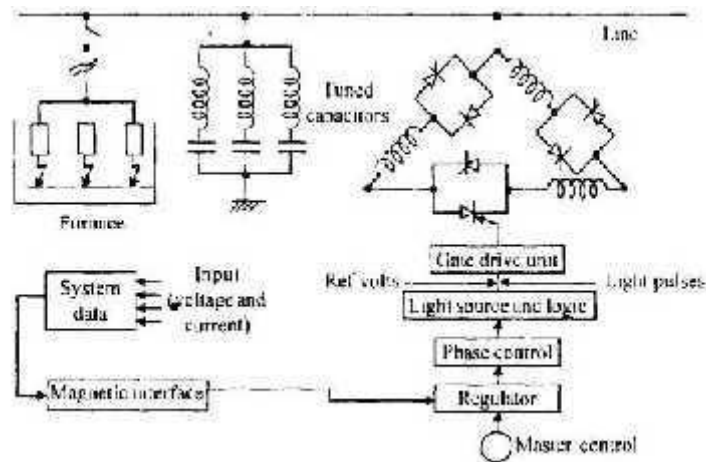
Line

Tuned capacitors

Furnace

Gate drive unit

Ref volts

Light pulses

Light source and logic

Phase control

Regulator

Master control

System data

Input (voltage and current)

Magnetic interface